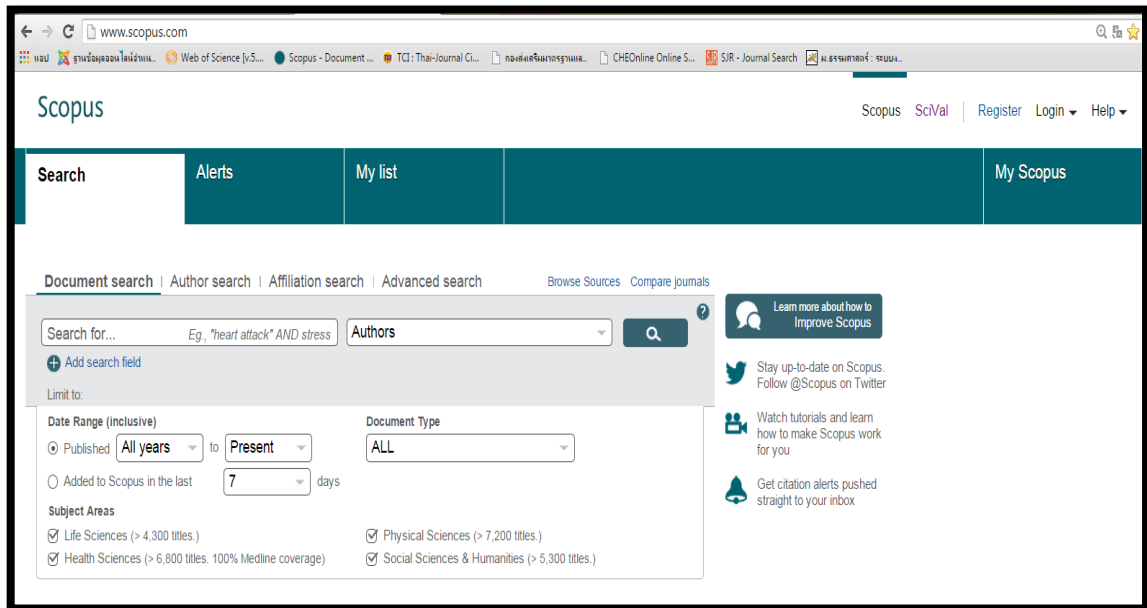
www.scopus.com

แอป ฐานข้อมูลออนไลน์สำหน... Web of Science [v.5.... Scopus - Document ... TCI : Thai-Journal Ci... กองส่งเสริมมาตรฐานแล... CHEOnline Online S... SJR - Journal Search ม.ธรรมศาสตร์ : ระบบง...

Scopus

Scopus SciVal Register Login Help

Search Alerts My list My Scopus

Document search | Author search | Affiliation search | Advanced search Browse Sources Compare journals

Search for... Eg., "heart attack" AND stress Authors

Add search field

Limit to:

Date Range (inclusive)
Published All years to Present
Added to Scopus in the last 7 days

Document Type
ALL

Subject Areas
Life Sciences (> 4,300 titles.)
Health Sciences (> 6,800 titles. 100% Medline coverage)
Physical Sciences (> 7,200 titles.)
Social Sciences & Humanities (> 5,300 titles.)

Learn more about how to Improve Scopus

Stay up-to-date on Scopus. Follow @Scopus on Twitter

Watch tutorials and learn how to make Scopus work for you

Get citation alerts pushed straight to your inbox